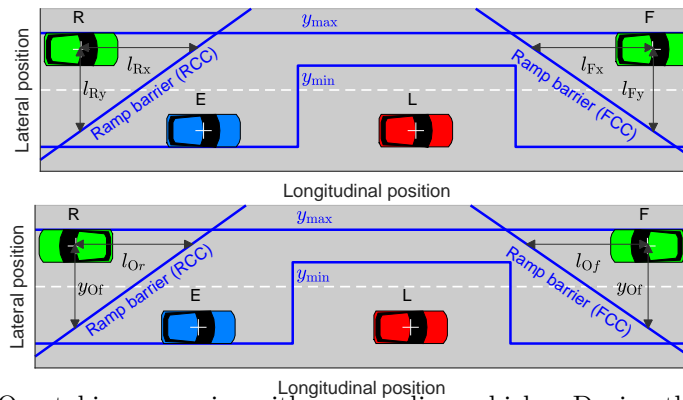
R

F

$y_{\max}$

$l_{\mathrm{Rx}}$

$l_{\mathrm{Fx}}$

$l_{\mathrm{Ry}}$

$l_{\mathrm{Fy}}$

$y_{\min}$

Ramp barrier (RCC)

Ramp barrier (FCC)

E

L

Lateral position

Longitudinal position

R

F

$y_{\max}$

$l_{Or}$

$l_{Of}$

$y_{\mathrm{Of}}$

$y_{\mathrm{Of}}$

$y_{\min}$

Ramp barrier (RCC)

Ramp barrier (FCC)

E

L

Lateral position

Longitudinal position

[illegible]